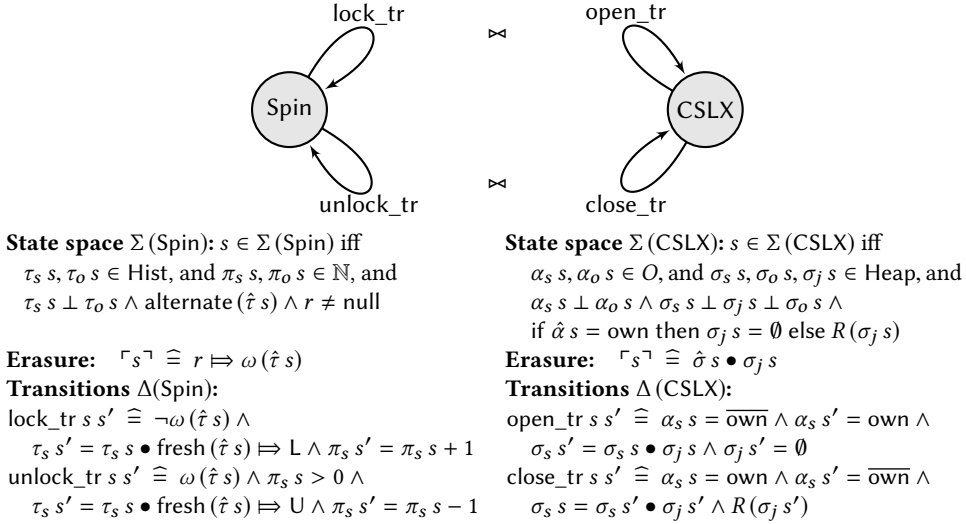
lock_tr

Spin

unlock_tr

$\bowtie$

$\bowtie$

open_tr

CSLX

close_tr

**State space** $\Sigma\,(\text{Spin})$**:** $s \in \Sigma\,(\text{Spin})$ iff
$\tau_s\, s, \tau_o\, s \in \text{Hist}$, and $\pi_s\, s, \pi_o\, s \in \mathbb{N}$, and
$\tau_s\, s \perp \tau_o\, s \wedge \text{alternate}\,(\hat{\tau}\, s) \wedge r \neq \text{null}$

**Erasure:** $\ulcorner s \urcorner \mathrel{\widehat{=}} r \Mapsto \omega\,(\hat{\tau}\, s)$
**Transitions** $\Delta(\text{Spin})$**:**
$\text{lock\_tr}\; s\; s' \mathrel{\widehat{=}} \neg\omega\,(\hat{\tau}\, s) \wedge$
$\tau_s\, s' = \tau_s\, s \bullet \text{fresh}\,(\hat{\tau}\, s) \Mapsto \mathsf{L} \wedge \pi_s\, s' = \pi_s\, s + 1$
$\text{unlock\_tr}\; s\; s' \mathrel{\widehat{=}} \omega\,(\hat{\tau}\, s) \wedge \pi_s\, s > 0 \wedge$
$\tau_s\, s' = \tau_s\, s \bullet \text{fresh}\,(\hat{\tau}\, s) \Mapsto \mathsf{U} \wedge \pi_s\, s' = \pi_s\, s - 1$

**State space** $\Sigma\,(\text{CSLX})$**:** $s \in \Sigma\,(\text{CSLX})$ iff
$\alpha_s\, s, \alpha_o\, s \in O$, and $\sigma_s\, s, \sigma_o\, s, \sigma_j\, s \in \text{Heap}$, and
$\alpha_s\, s \perp \alpha_o\, s \wedge \sigma_s\, s \perp \sigma_j\, s \perp \sigma_o\, s \wedge$
if $\hat{\alpha}\, s = \text{own}$ then $\sigma_j\, s = \emptyset$ else $R\,(\sigma_j\, s)$
**Erasure:** $\ulcorner s \urcorner \mathrel{\widehat{=}} \hat{\sigma}\, s \bullet \sigma_j\, s$
**Transitions** $\Delta\,(\text{CSLX})$**:**
$\text{open\_tr}\; s\; s' \mathrel{\widehat{=}} \alpha_s\, s = \overline{\text{own}} \wedge \alpha_s\, s' = \text{own} \wedge$
$\sigma_s\, s' = \sigma_s\, s \bullet \sigma_j\, s \wedge \sigma_j\, s' = \emptyset$
$\text{close\_tr}\; s\; s' \mathrel{\widehat{=}} \alpha_s\, s = \text{own} \wedge \alpha_s\, s' = \overline{\text{own}} \wedge$
$\sigma_s\, s = \sigma_s\, s' \bullet \sigma_j\, s' \wedge R\,(\sigma_j\, s')$